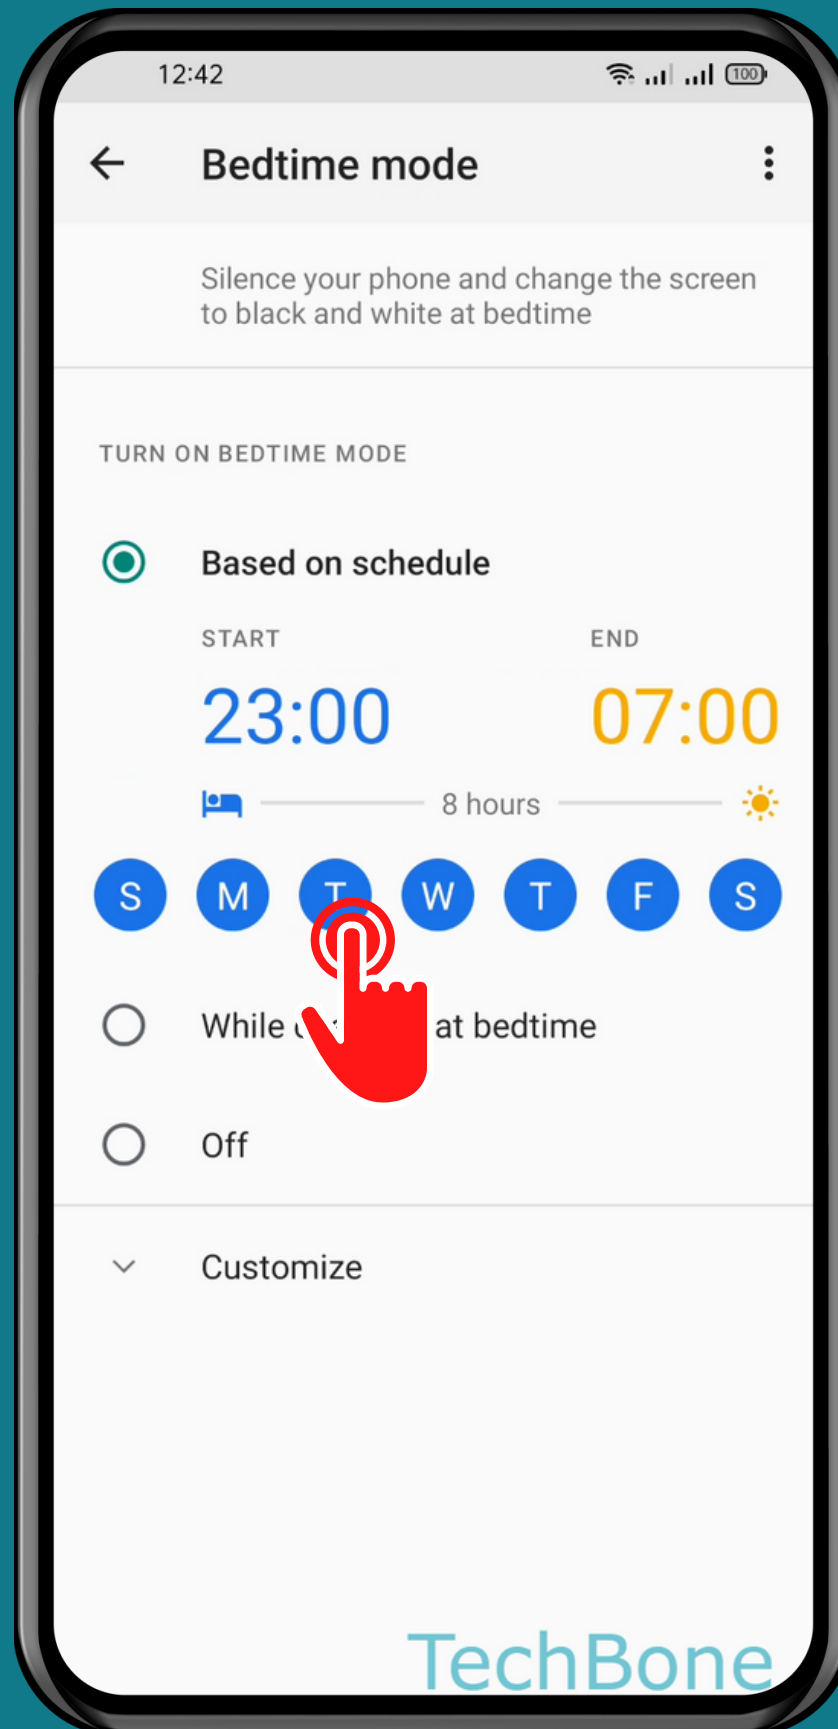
12:42

100

Bedtime mode

Silence your phone and change the screen to black and white at bedtime

TURN ON BEDTIME MODE

Based on schedule

START

END

23:00

07:00

8 hours

S M T W T F S

While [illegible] at bedtime

Off

Customize

TechBone